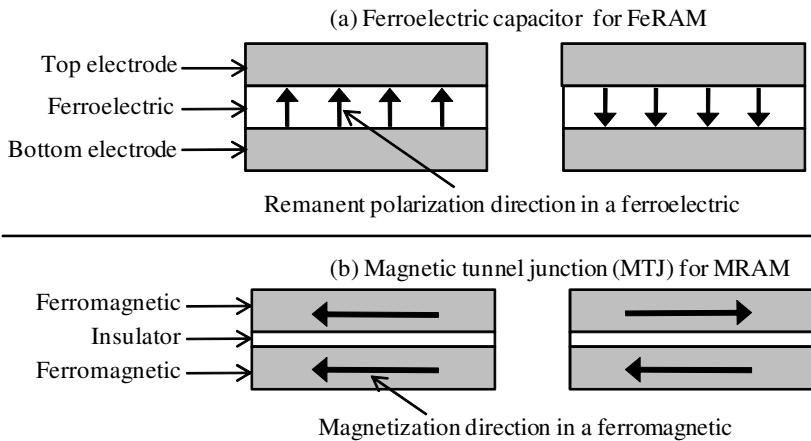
(a) Ferroelectric capacitor for FeRAM

Top electrode

Ferroelectric

Bottom electrode

Remanent polarization direction in a ferroelectric

(b) Magnetic tunnel junction (MTJ) for MRAM

Ferromagnetic

Insulator

Ferromagnetic

Magnetization direction in a ferromagnetic